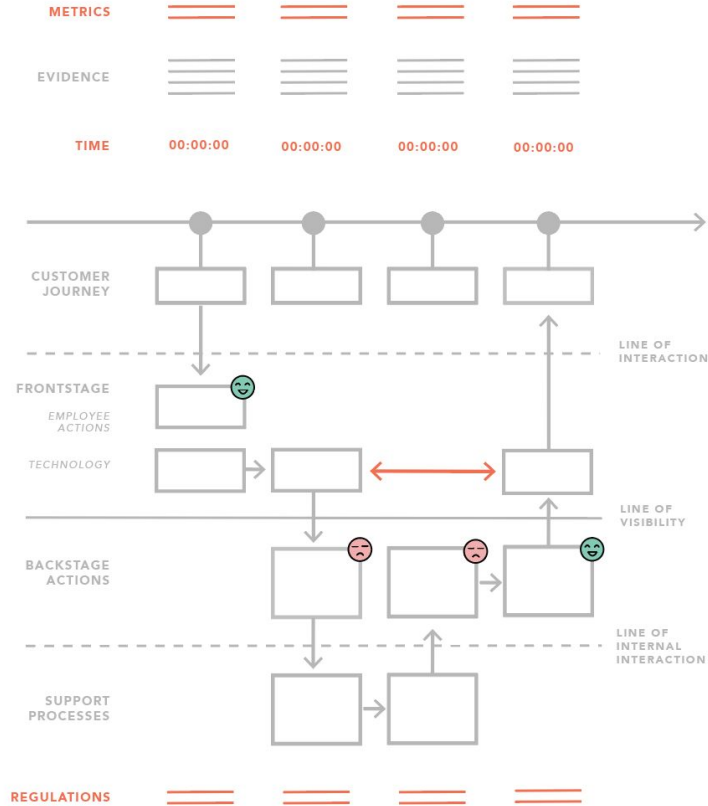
METRICS

EVIDENCE

TIME

00:00:00 00:00:00 00:00:00 00:00:00

CUSTOMER JOURNEY

LINE OF INTERACTION

FRONTSTAGE

EMPLOYEE ACTIONS

TECHNOLOGY

LINE OF VISIBILITY

BACKSTAGE ACTIONS

LINE OF INTERNAL INTERACTION

SUPPORT PROCESSES

REGULATIONS